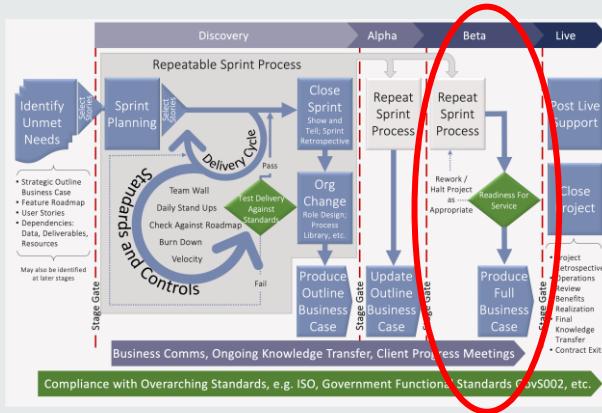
Discovery
Alpha
Beta
Live

Identify Unmet Needs

Select Stories

• Strategic Outline Business Case
• Feature Roadmap
• User Stories
• Dependencies: Data, Deliverables, Resources

May also be identified at later stages

Stage Gate

Repeatable Sprint Process

Sprint Planning

Select Stories

Delivery Cycle

Standards and Controls

Team Wall
Daily Stand Ups
Check Against Roadmap
Burn Down
Velocity

Test Delivery Against Standards

Pass
Fail

Close Sprint
Show and Tell; Sprint Retrospective

Org Change
Role Design; Process Library, etc.

Produce Outline Business Case

Stage Gate

Repeat Sprint Process

Update Outline Business Case

Stage Gate

Repeat Sprint Process

Rework / Halt Project as Appropriate

Readiness For Service

Produce Full Business Case

Stage Gate

Post Live Support

Close Project

• Project Retrospective
• Operations Review
• Benefits Realization
• Final Knowledge Transfer
• Contract Exit

Business Comms, Ongoing Knowledge Transfer, Client Progress Meetings

Compliance with Overarching Standards, e.g. ISO, Government Functional Standards GovS002, etc.